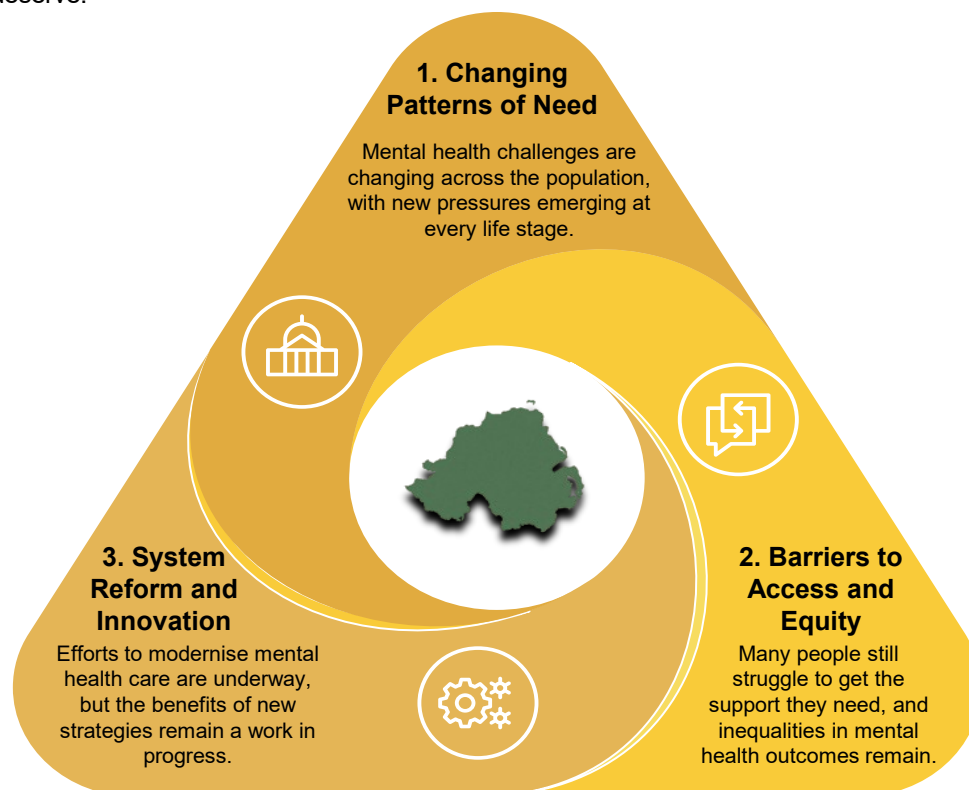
deserve.

1. Changing Patterns of Need

Mental health challenges are changing across the population, with new pressures emerging at every life stage.

2. Barriers to Access and Equity

Many people still struggle to get the support they need, and inequalities in mental health outcomes remain.

3. System Reform and Innovation

Efforts to modernise mental health care are underway, but the benefits of new strategies remain a work in progress.